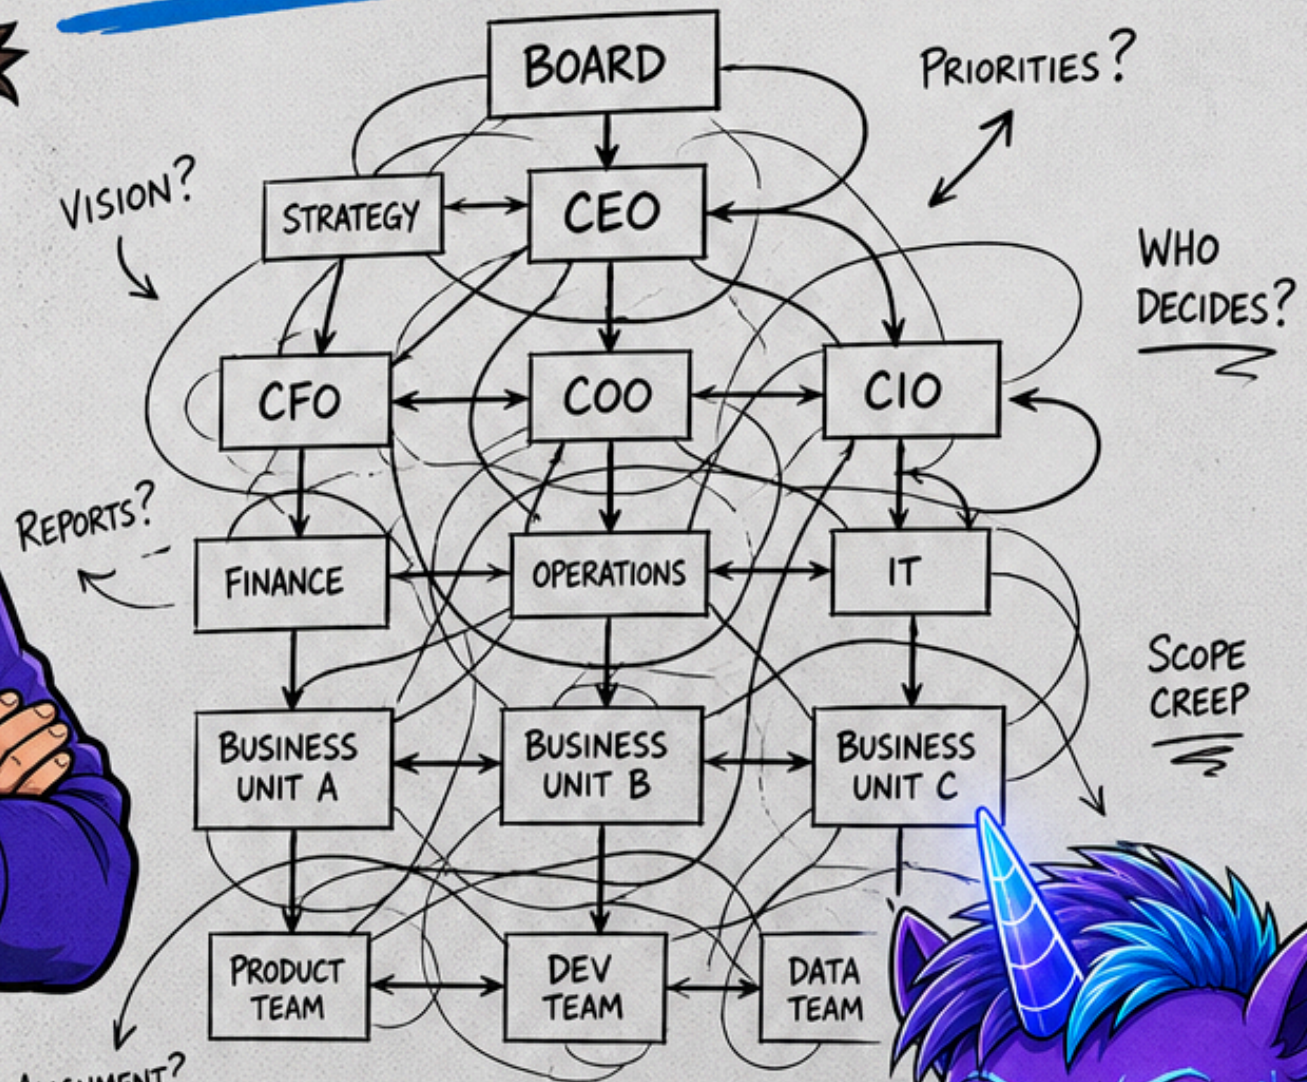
BOARD

PRIORITIES?

VISION?

STRATEGY

CEO

WHO DECIDES?

CFO

COO

CIO

REPORTS?

FINANCE

OPERATIONS

IT

SCOPE CREEP

BUSINESS UNIT A

BUSINESS UNIT B

BUSINESS UNIT C

PRODUCT TEAM

DEV TEAM

DATA TEAM

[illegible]NMENT?